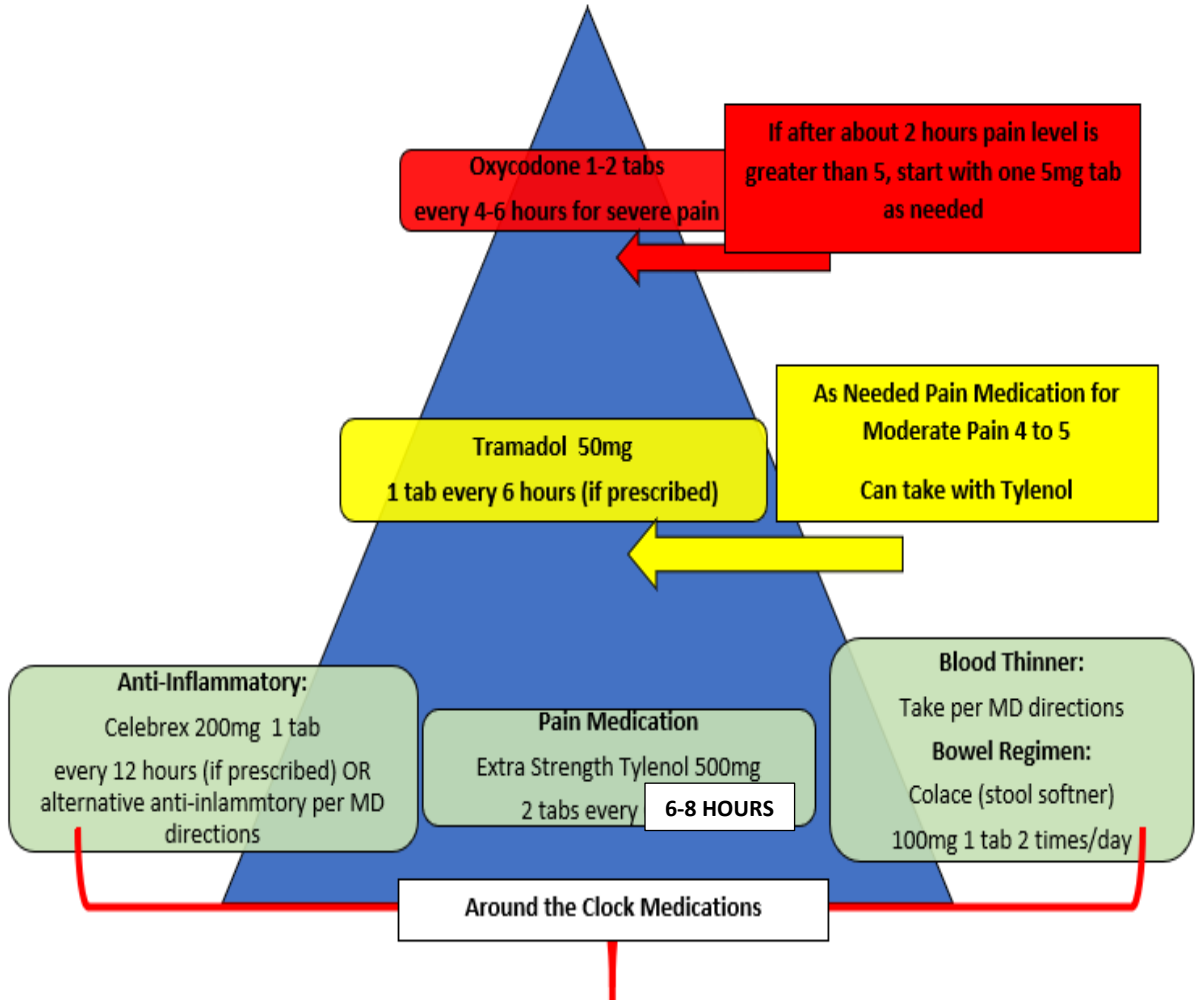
Oxycodone 1-2 tabs
every 4-6 hours for severe pain

If after about 2 hours pain level is greater than 5, start with one 5mg tab as needed

Tramadol 50mg
1 tab every 6 hours (if prescribed)

As Needed Pain Medication for Moderate Pain 4 to 5

Can take with Tylenol

Anti-Inflammatory:
Celebrex 200mg 1 tab
every 12 hours (if prescribed) OR alternative anti-inlammtory per MD directions

Pain Medication
Extra Strength Tylenol 500mg
2 tabs every 6-8 HOURS

Blood Thinner:
Take per MD directions
Bowel Regimen:
Colace (stool softner)
100mg 1 tab 2 times/day

Around the Clock Medications